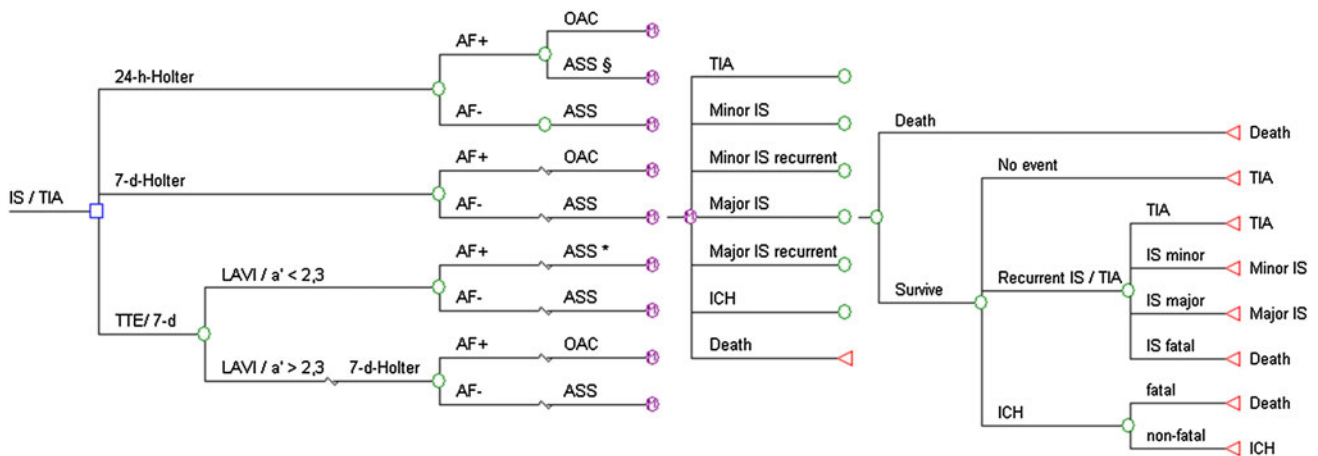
IS / TIA

24-h-Holter
AF+
OAC
ASS §
AF-
ASS

7-d-Holter
AF+
OAC
AF-
ASS

TTE/ 7-d
LAVI / a' < 2,3
AF+
ASS *
AF-
ASS
LAVI / a' > 2,3
7-d-Holter
AF+
OAC
AF-
ASS

TIA
Minor IS
Minor IS recurrent
Major IS
Major IS recurrent
ICH
Death

Death
Death
Survive
No event
TIA
Recurrent IS / TIA
TIA
TIA
IS minor
Minor IS
IS major
Major IS
IS fatal
Death
ICH
fatal
Death
non-fatal
ICH